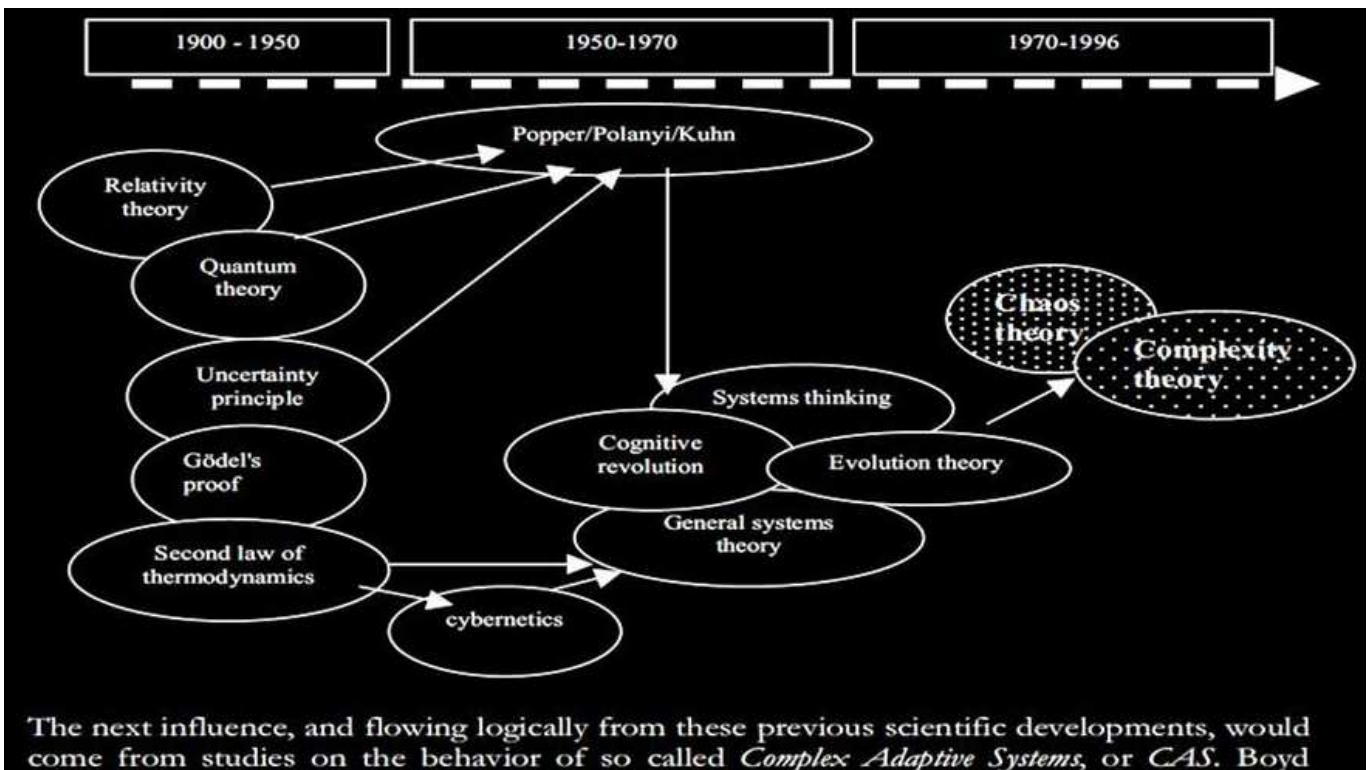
1900 - 1950

1950-1970

1970-1996

Popper/Polanyi/Kuhn

Relativity theory

Quantum theory

Uncertainty principle

Gödel's proof

Second law of thermodynamics

cybernetics

Systems thinking

Cognitive revolution

Evolution theory

General systems theory

Chaos theory

Complexity theory

The next influence, and flowing logically from these previous scientific developments, would come from studies on the behavior of so called *Complex Adaptive Systems*, or *CAS*. Boyd